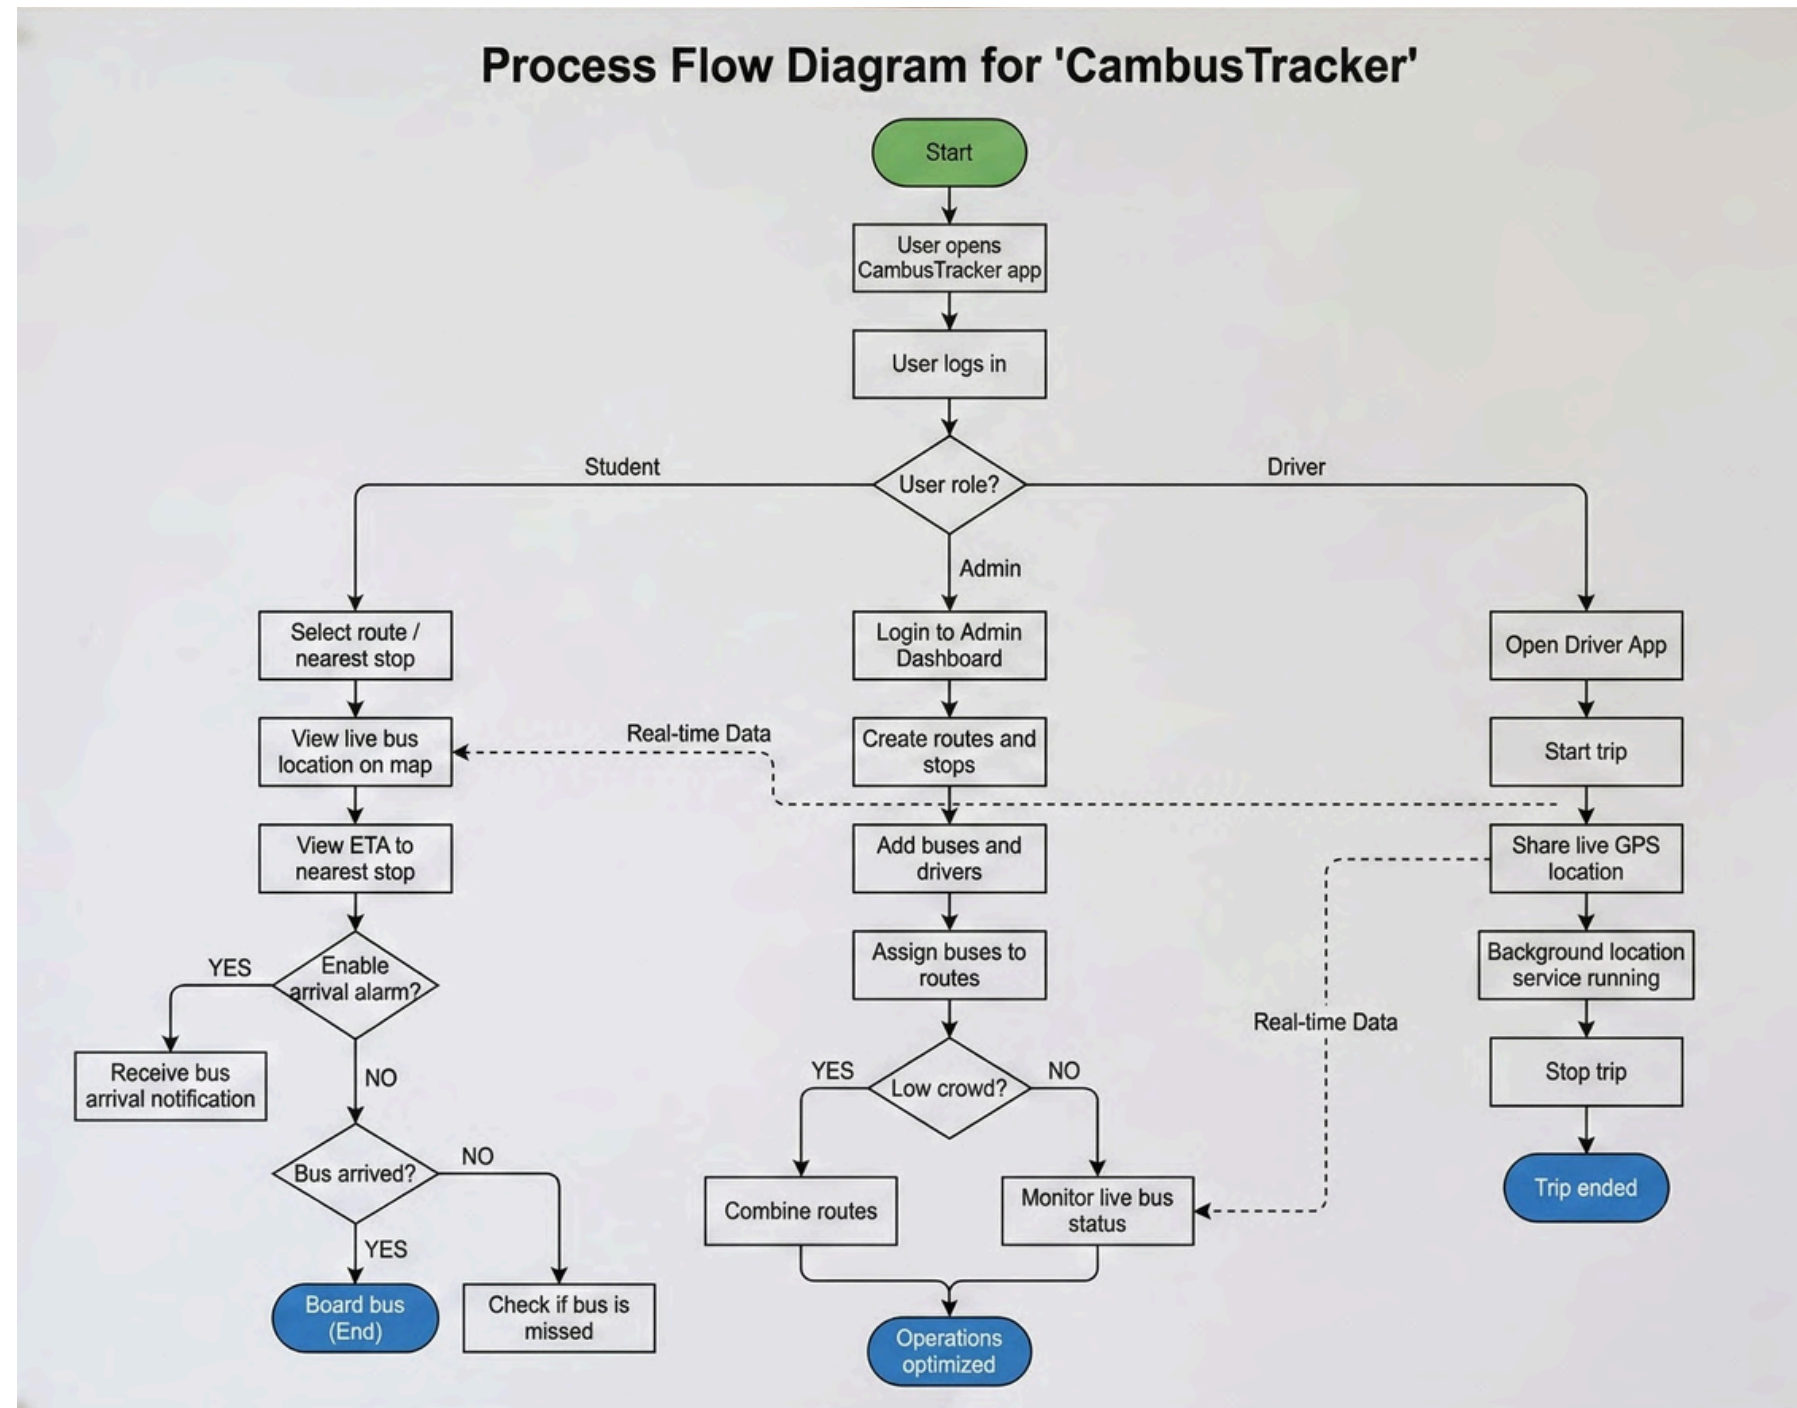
Process Flow Diagram for 'CambusTracker'

Start

User opens CambusTracker app

User logs in

Student

User role?

Driver

Admin

Select route / nearest stop

Login to Admin Dashboard

Open Driver App

View live bus location on map

Real-time Data

Create routes and stops

Start trip

View ETA to nearest stop

Add buses and drivers

Share live GPS location

YES

Enable arrival alarm?

Assign buses to routes

Background location service running

Real-time Data

Receive bus arrival notification

NO

YES

Low crowd?

NO

Stop trip

Bus arrived?

NO

Trip ended

YES

Combine routes

Monitor live bus status

Board bus (End)

Check if bus is missed

Operations optimized